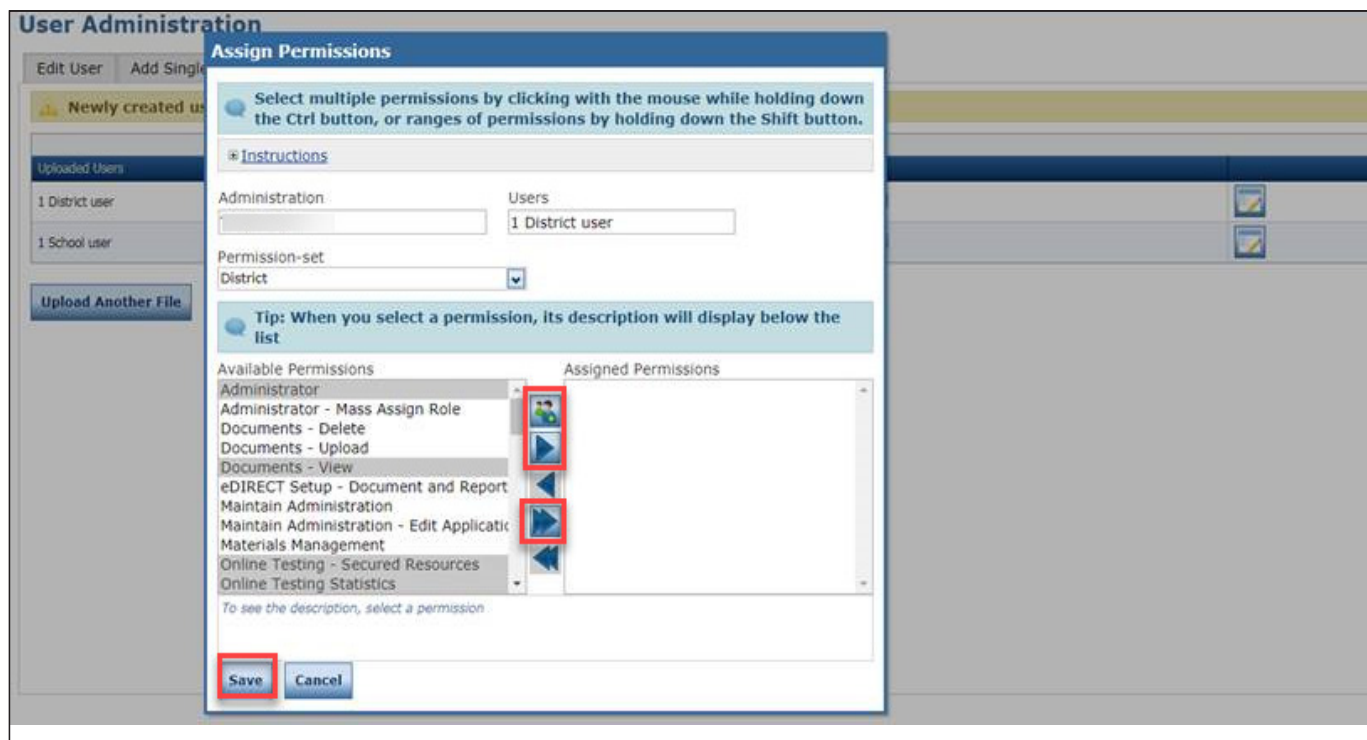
User Administration

Edit User | Add Single

Newly created us

Uploaded Users

1 District user

1 School user

Upload Another File

Assign Permissions

Select multiple permissions by clicking with the mouse while holding down the Ctrl button, or ranges of permissions by holding down the Shift button.

Instructions

Administration

Users

1 District user

Permission-set

District

Tip: When you select a permission, its description will display below the list

Available Permissions

Administrator
Administrator - Mass Assign Role
Documents - Delete
Documents - Upload
Documents - View
eDIRECT Setup - Document and Report
Maintain Administration
Maintain Administration - Edit Applicati
Materials Management
Online Testing - Secured Resources
Online Testing Statistics

Assigned Permissions

To see the description, select a permission

Save | Cancel